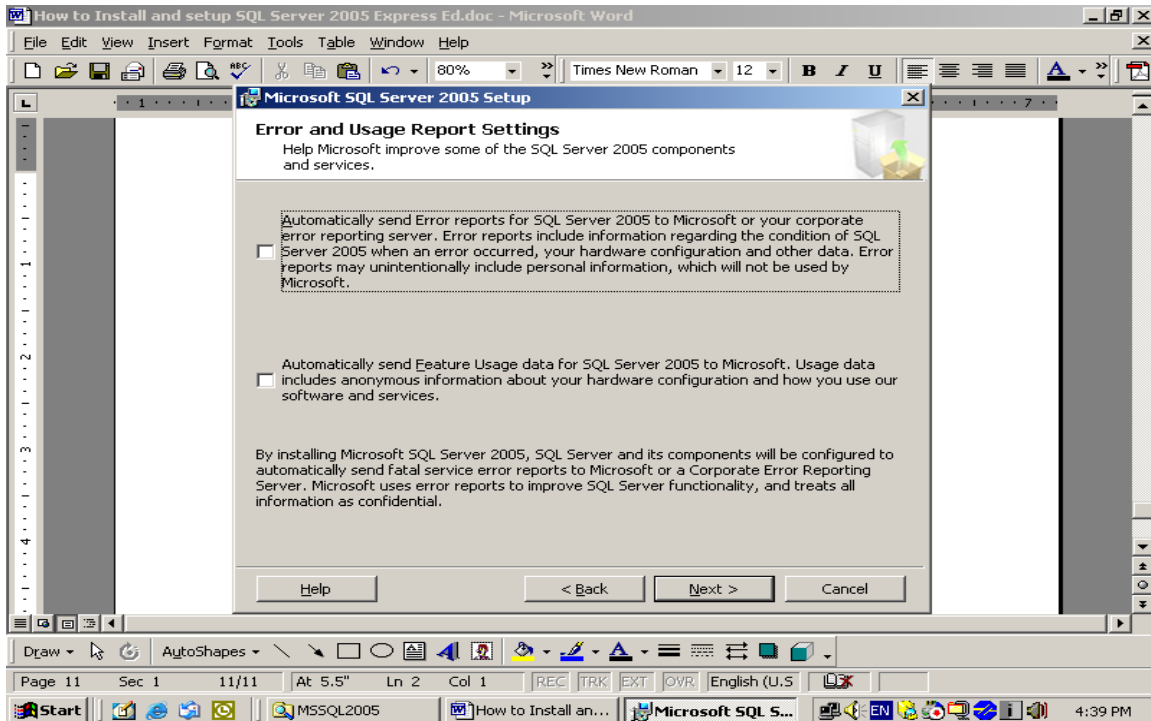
How to Install and setup SQL Server 2005 Express Ed.doc - Microsoft Word

File Edit View Insert Format Tools Table Window Help

80% Times New Roman 12 B I U

Microsoft SQL Server 2005 Setup

Error and Usage Report Settings

Help Microsoft improve some of the SQL Server 2005 components and services.

Automatically send Error reports for SQL Server 2005 to Microsoft or your corporate error reporting server. Error reports include information regarding the condition of SQL Server 2005 when an error occurred, your hardware configuration and other data. Error reports may unintentionally include personal information, which will not be used by Microsoft.

Automatically send Feature Usage data for SQL Server 2005 to Microsoft. Usage data includes anonymous information about your hardware configuration and how you use our software and services.

By installing Microsoft SQL Server 2005, SQL Server and its components will be configured to automatically send fatal service error reports to Microsoft or a Corporate Error Reporting Server. Microsoft uses error reports to improve SQL Server functionality, and treats all information as confidential.

Help

< Back

Next >

Cancel

Draw AutoShapes

Page 11 Sec 1 11/11 At 5.5" Ln 2 Col 1 REC TRK EXT OVR English (U.S

Start MSSQL2005 How to Install an... Microsoft SQL S... EN 4:39 PM